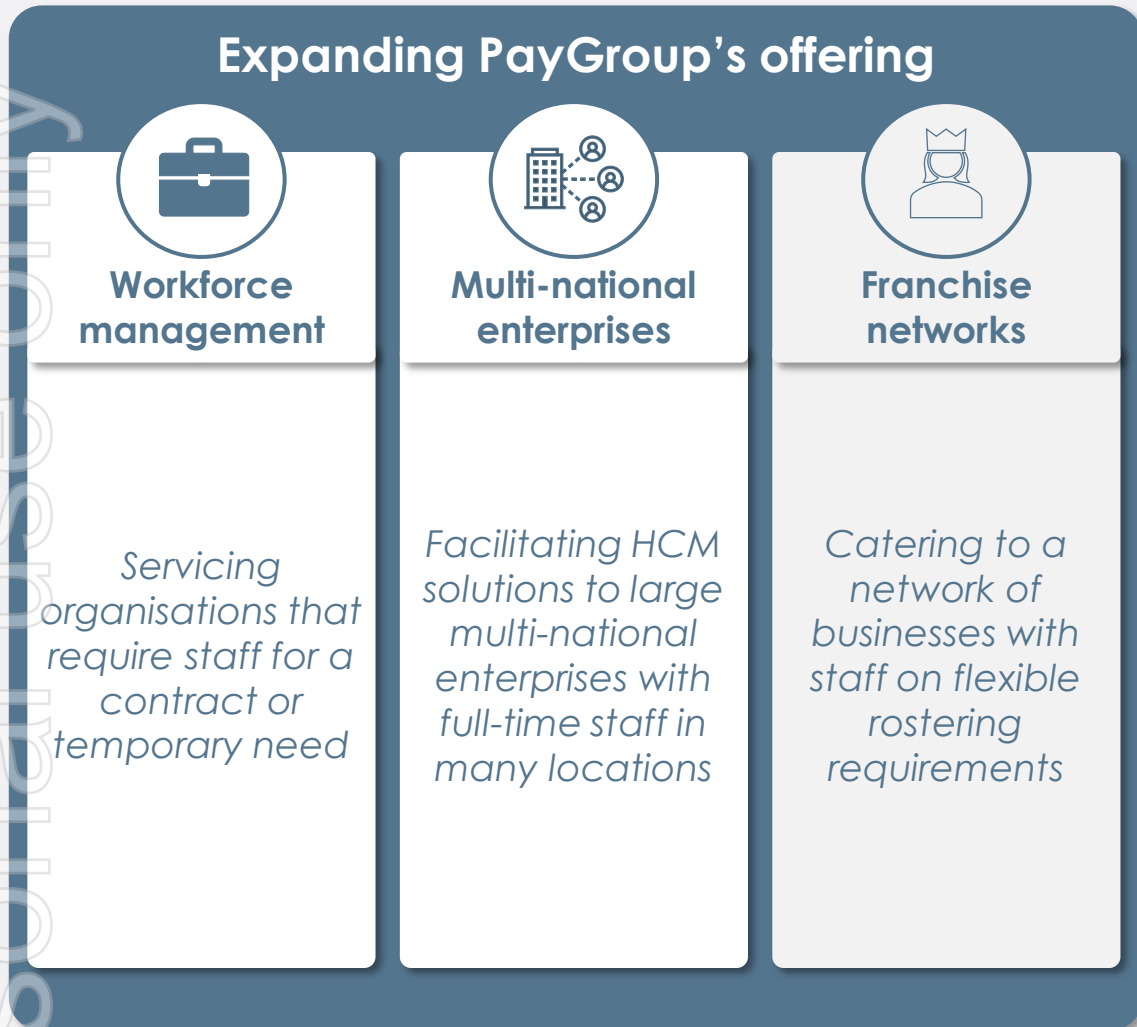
Expanding PayGroup's offering

Workforce management

Servicing organisations that require staff for a contract or temporary need

Multi-national enterprises

Facilitating HCM solutions to large multi-national enterprises with full-time staff in many locations

Franchise networks

Catering to a network of businesses with staff on flexible rostering requirements

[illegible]